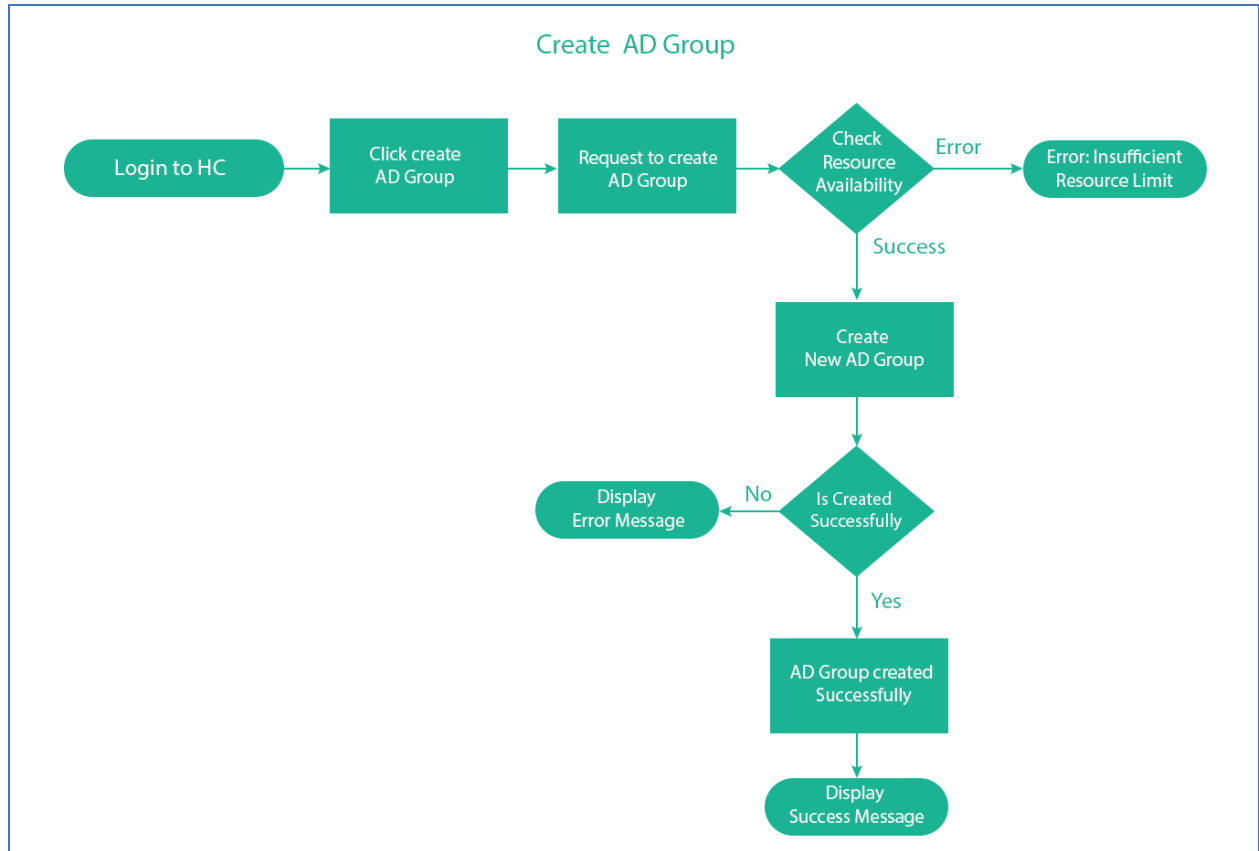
Create AD Group

Login to HC

Click create AD Group

Request to create AD Group

Check Resource Availability

Error

Error: Insufficient Resource Limit

Success

Create New AD Group

Display Error Message

No

Is Created Successfully

Yes

AD Group created Successfully

Display Success Message